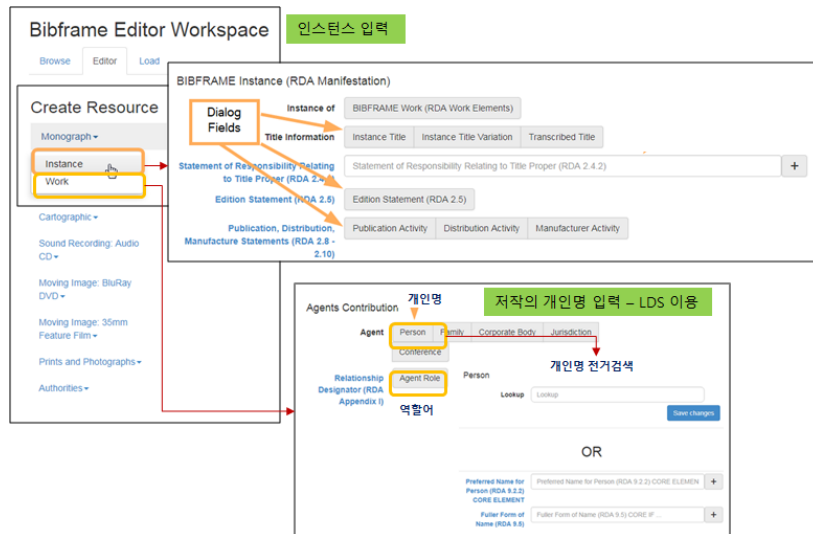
Bibframe Editor Workspace

Browse Editor Load

Create Resource

Monograph▾

Instance

Work

Cartographic▾

Sound Recording: Audio CD▾

Moving Image: BluRay DVD▾

Moving Image: 35mm Feature Film▾

Prints and Photographs▾

Authorities▾

인스턴스 입력

BIBFRAME Instance (RDA Manifestation)

Dialog Fields

Instance of BIBFRAME Work (RDA Work Elements)

Title Information Instance Title Instance Title Variation Transcribed Title

Statement of Responsibility Relating to Title Proper (RDA 2.4.2) Statement of Responsibility Relating to Title Proper (RDA 2.4.2) +

Edition Statement (RDA 2.5) Edition Statement (RDA 2.5)

Publication, Distribution, Manufacture Statements (RDA 2.8 - 2.10) Publication Activity Distribution Activity Manufacturer Activity

Agents Contribution

개인명

저작의 개인명 입력 – LDS 이용

Agent Person Family Corporate Body Jurisdiction Conference

개인명 전거검색

Relationship Designator (RDA Appendix I) Agent Role

역할어

Person

Lookup Lookup

Save changes

OR

Preferred Name for Person (RDA 9.2.2) CORE ELEMENT Preferred Name for Person (RDA 9.2.2) CORE ELEMEN +

Fuller Form of Name (RDA 9.5) Fuller Form of Name (RDA 9.5) CORE IF ... +